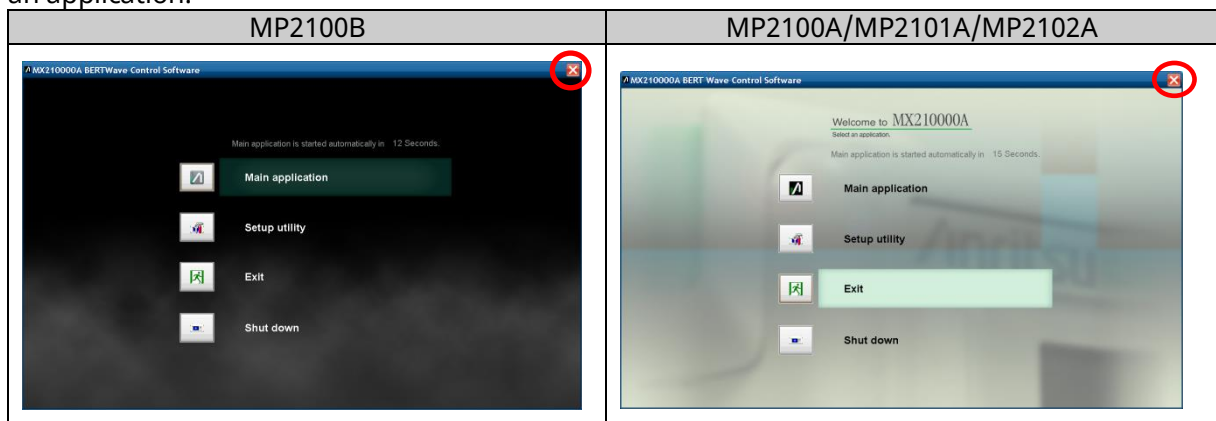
an application.

| MP2100B | MP2100A/MP2101A/MP2102A |
|---|---|
| MX210000A BERTWave Control Software<br>Main application is started automatically in 12 Seconds.<br>Main application<br>Setup utility<br>Exit<br>Shut down | MX210000A BERT Wave Control Software<br>Welcome to MX210000A<br>Select an application.<br>Main application is started automatically in 15 Seconds.<br>Main application<br>Setup utility<br>Exit<br>Shut down |